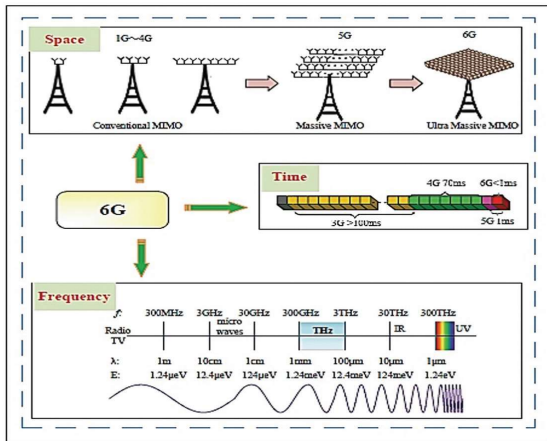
Space

1G~4G

5G

6G

Conventional MIMO

Massive MIMO

Ultra Massive MIMO

6G

Time

4G 70ms

6G<1ms

3G >100ms

5G 1ms

Frequency

| $f$: | 300MHz | 3GHz | 30GHz | 300GHz | 3THz | 30THz | 300THz |
|---|---|---|---|---|---|---|---|
| Radio TV | | micro waves | | THz | | IR | UV |
| λ: | 1m | 10cm | 1cm | 1mm | 100μm | 10μm | 1μm |
| E: | 1.24μeV | 12.4μeV | 124μeV | 1.24meV | 12.4meV | 124meV | 1.24eV |